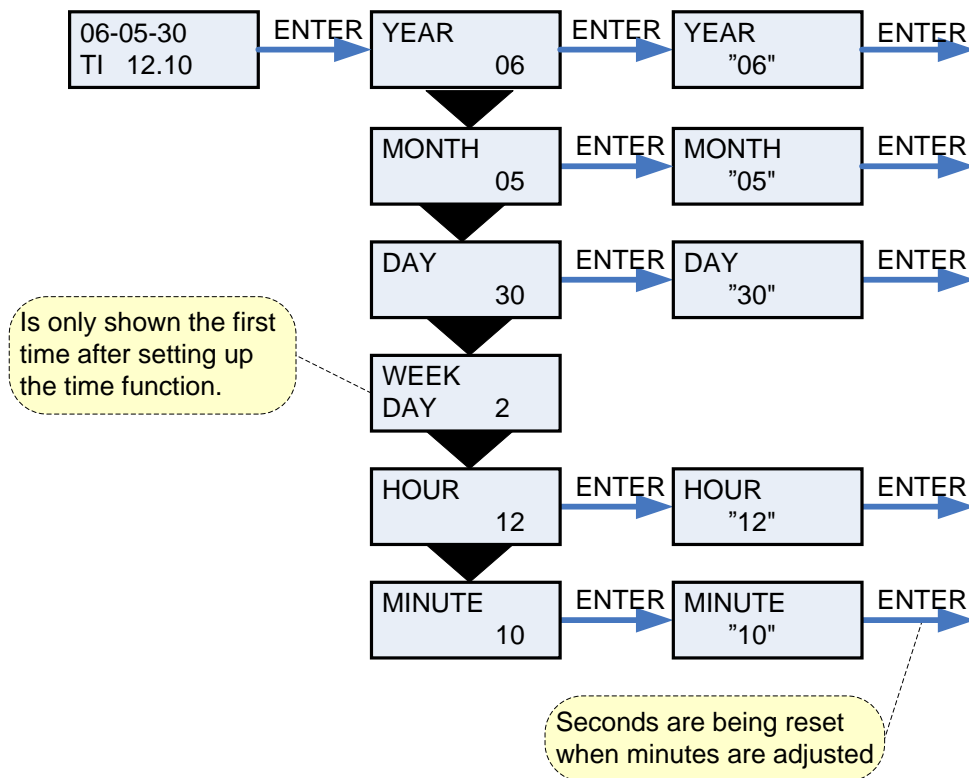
06-05-30
TI 12.10

ENTER

YEAR
06

ENTER

YEAR
”06"

ENTER

MONTH
05

ENTER

MONTH
”05"

ENTER

DAY
30

ENTER

DAY
”30"

ENTER

Is only shown the first time after setting up the time function.

WEEK
DAY 2

HOUR
12

ENTER

HOUR
”12"

ENTER

MINUTE
10

ENTER

MINUTE
”10"

ENTER

Seconds are being reset when minutes are adjusted